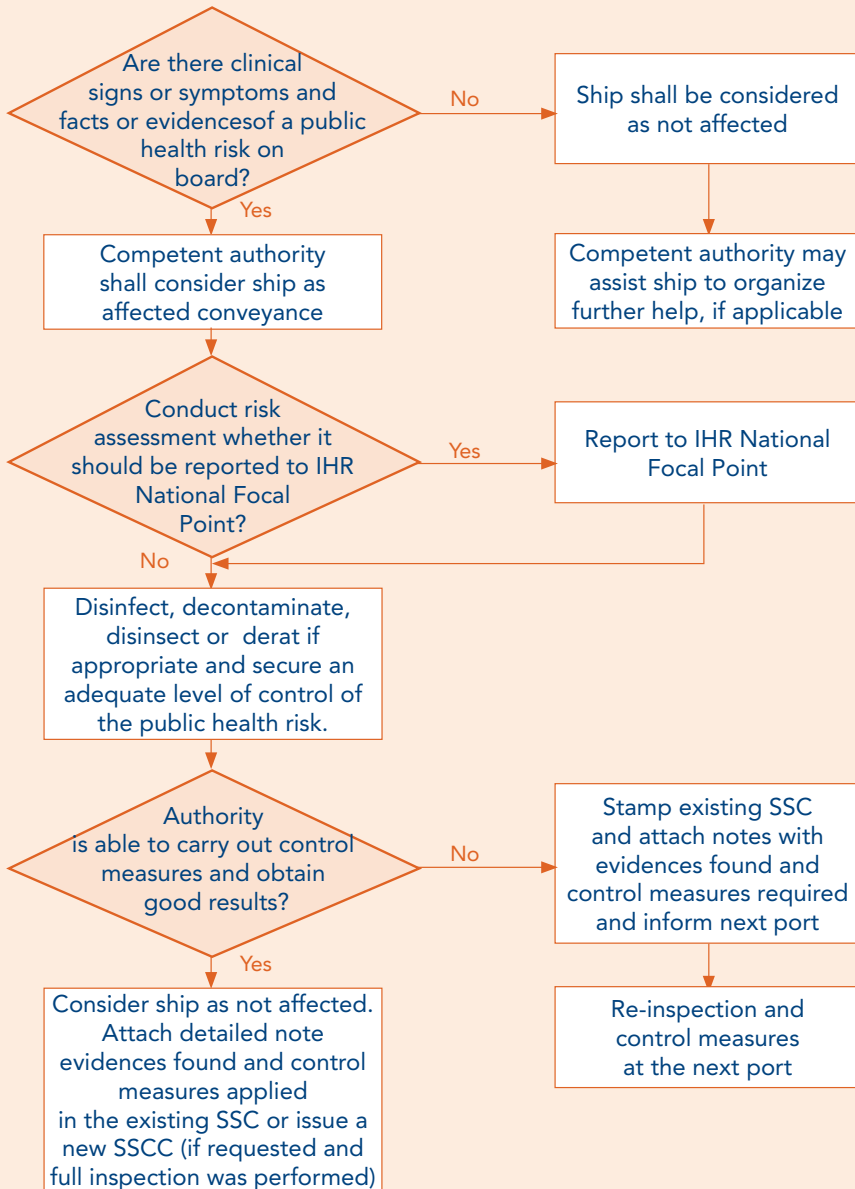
Are there clinical signs or symptoms and facts or evidencesof a public health risk on board?

No

Ship shall be considered as not affected

Yes

Competent authority shall consider ship as affected conveyance

Competent authority may assist ship to organize further help, if applicable

Conduct risk assessment whether it should be reported to IHR National Focal Point?

Yes

Report to IHR National Focal Point

No

Disinfect, decontaminate, disinsect or derat if appropriate and secure an adequate level of control of the public health risk.

Authority is able to carry out control measures and obtain good results?

No

Stamp existing SSC and attach notes with evidences found and control measures required and inform next port

Yes

Consider ship as not affected. Attach detailed note evidences found and control measures applied in the existing SSC or issue a new SSCC (if requested and full inspection was performed)

Re-inspection and control measures at the next port